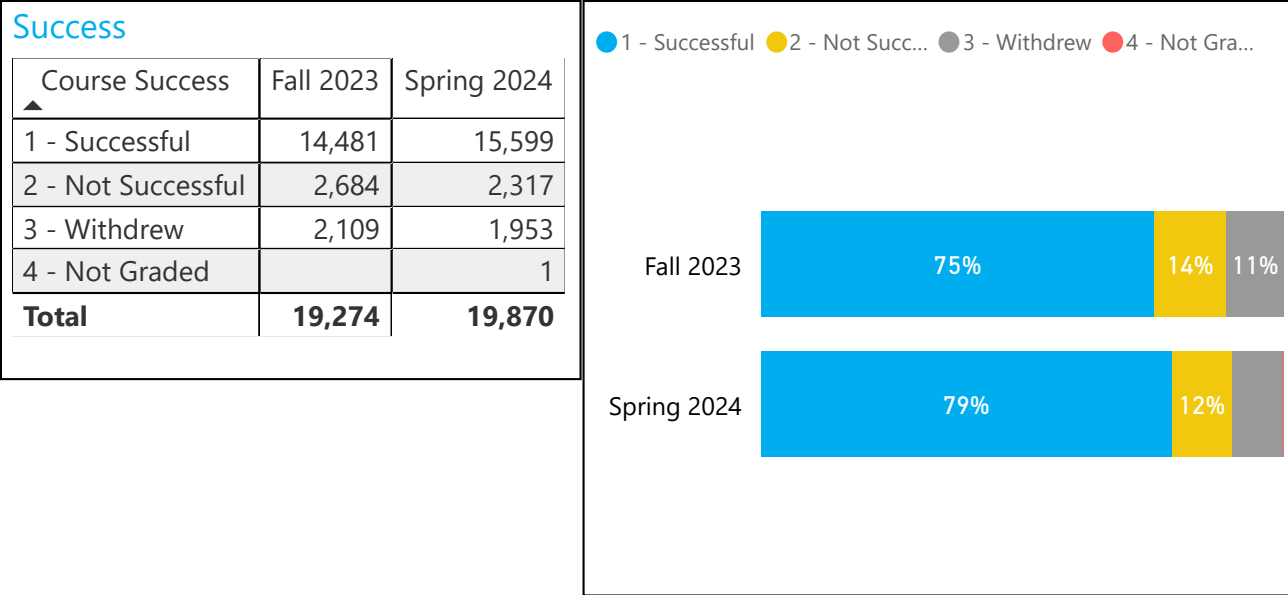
Success

| Course Success | Fall 2023 | Spring 2024 |
|---|---|---|
| 1 - Successful | 14,481 | 15,599 |
| 2 - Not Successful | 2,684 | 2,317 |
| 3 - Withdrew | 2,109 | 1,953 |
| 4 - Not Graded | | 1 |
| **Total** | **19,274** | **19,870** |

1 - Successful 2 - Not Succ... 3 - Withdrew 4 - Not Gra...

Fall 2023 75% 14% 11%

Spring 2024 79% 12%